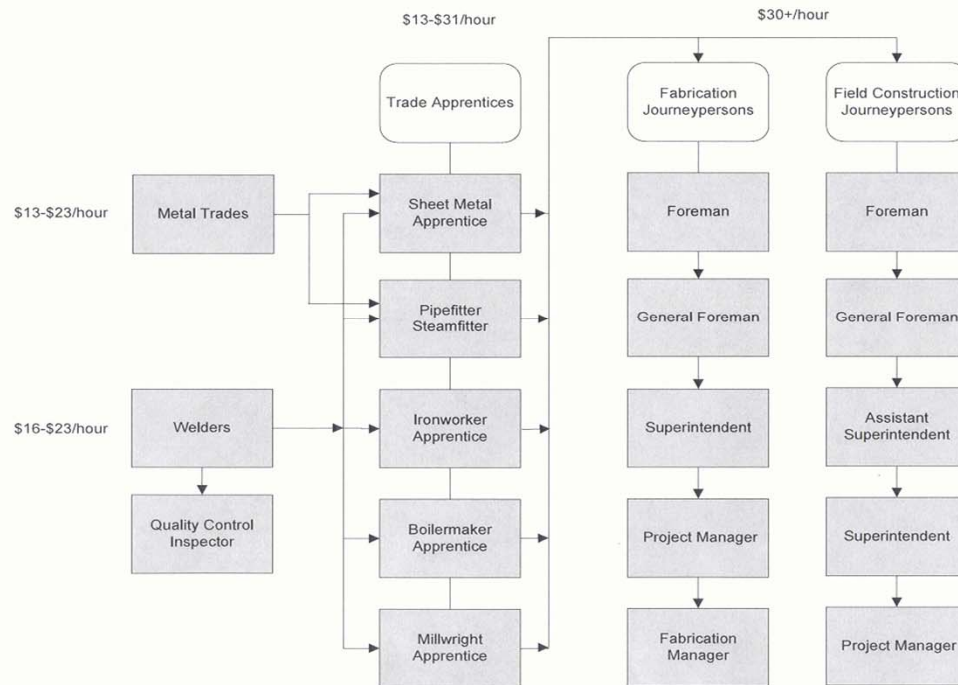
$13-$31/hour

$30+/hour

Trade Apprentices

Fabrication Journeypersons

Field Construction Journeypersons

$13-$23/hour

Metal Trades

Sheet Metal Apprentice

Foreman

Foreman

Pipefitter Steamfitter

General Foreman

General Foreman

$16-$23/hour

Welders

Ironworker Apprentice

Superintendent

Assistant Superintendent

Quality Control Inspector

Boilermaker Apprentice

Project Manager

Superintendent

Millwright Apprentice

Fabrication Manager

Project Manager